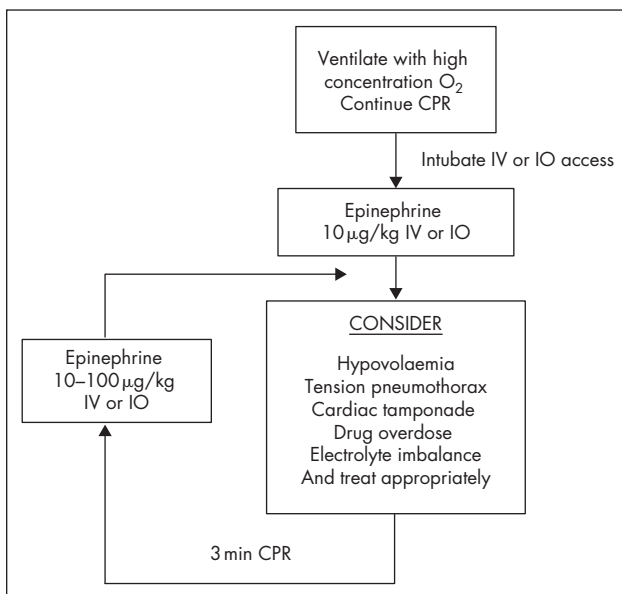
Ventilate with high concentration $O_2$
Continue CPR

Intubate IV or IO access

Epinephrine
10 $\mu$g/kg IV or IO

Epinephrine
10–100 $\mu$g/kg
IV or IO

CONSIDER

Hypovolaemia
Tension pneumothorax
Cardiac tamponade
Drug overdose
Electrolyte imbalance
And treat appropriately

3 min CPR